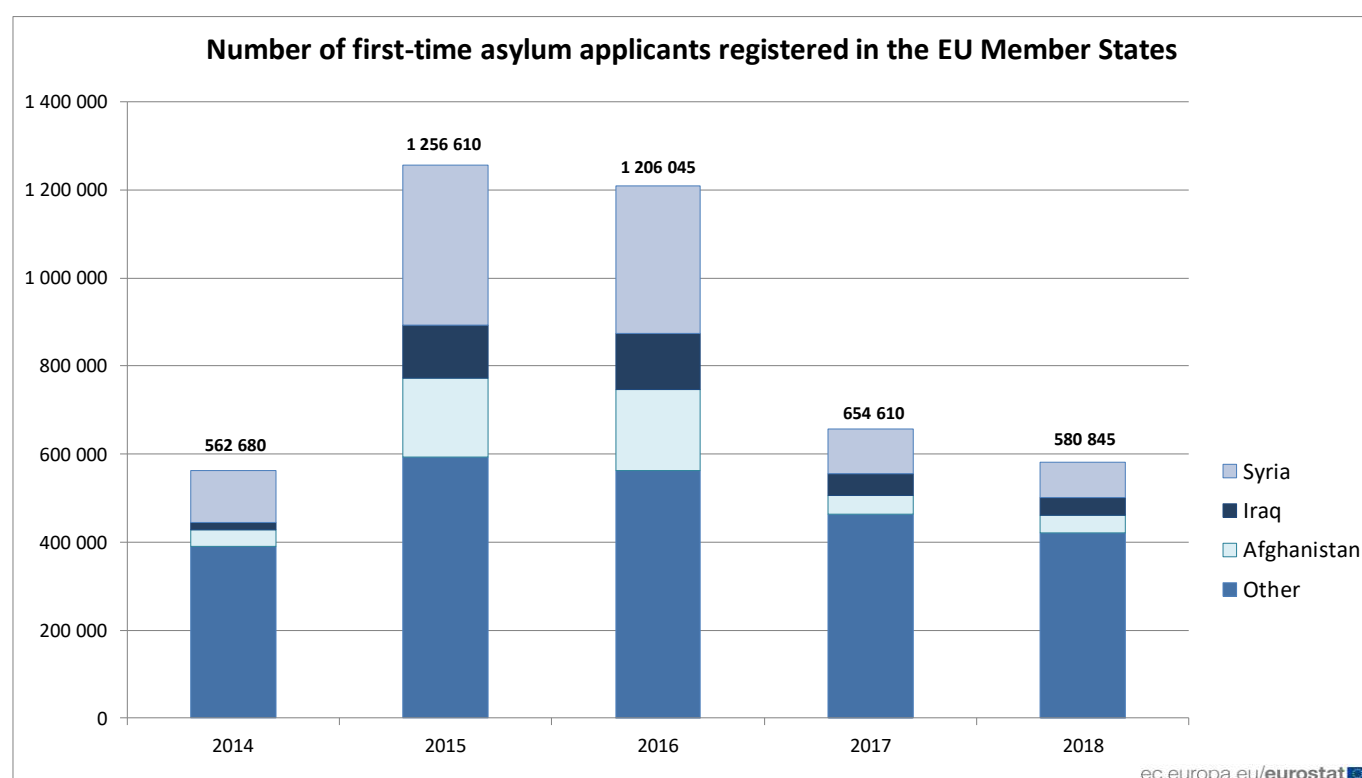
Number of first-time asylum applicants registered in the EU Member States

1 400 000
1 200 000
1 000 000
800 000
600 000
400 000
200 000
0

562 680
1 256 610
1 206 045
654 610
580 845

2014
2015
2016
2017
2018

Syria
Iraq
Afghanistan
Other

ec.europa.eu/eurostat